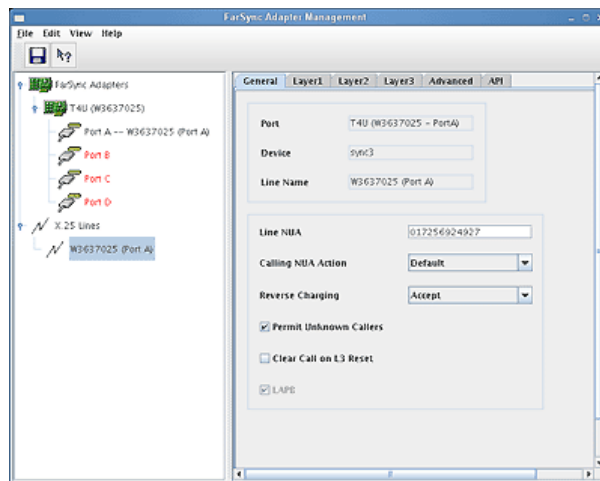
FarSync Adapter Management

File Edit View Help

FarSync Adapters
T4U (W3637025)
Port A -- W3637025 (Port A)
Port B
Port C
Port D
X.25 Lines
W3637025 (Port A)

General | Layer1 | Layer2 | Layer3 | Advanced | API

Port | T4U (W3637025 - PortA)
Device | sync3
Line Name | W3637025 (Port A)

Line NUA | 01725692492?
Calling NUA Action | Default
Reverse Charging | Accept
Permit Unknown Callers
Clear Call on L3 Reset
LAPB